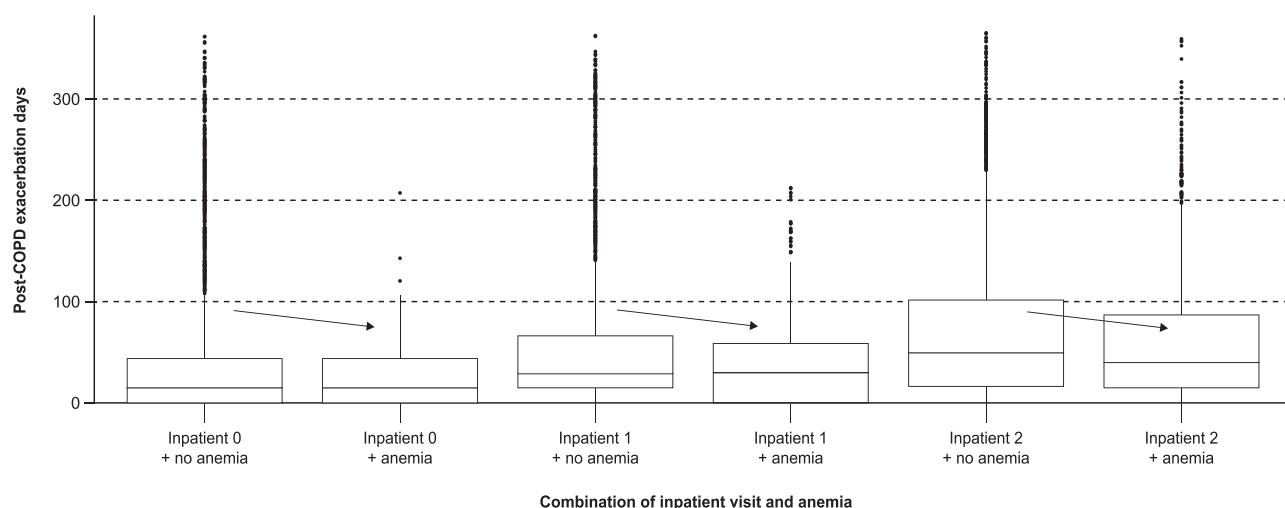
Post-COPD exacerbation days

300
200
100
0

Inpatient 0 + no anemia
Inpatient 0 + anemia
Inpatient 1 + no anemia
Inpatient 1 + anemia
Inpatient 2 + no anemia
Inpatient 2 + anemia

Combination of inpatient visit and anemia